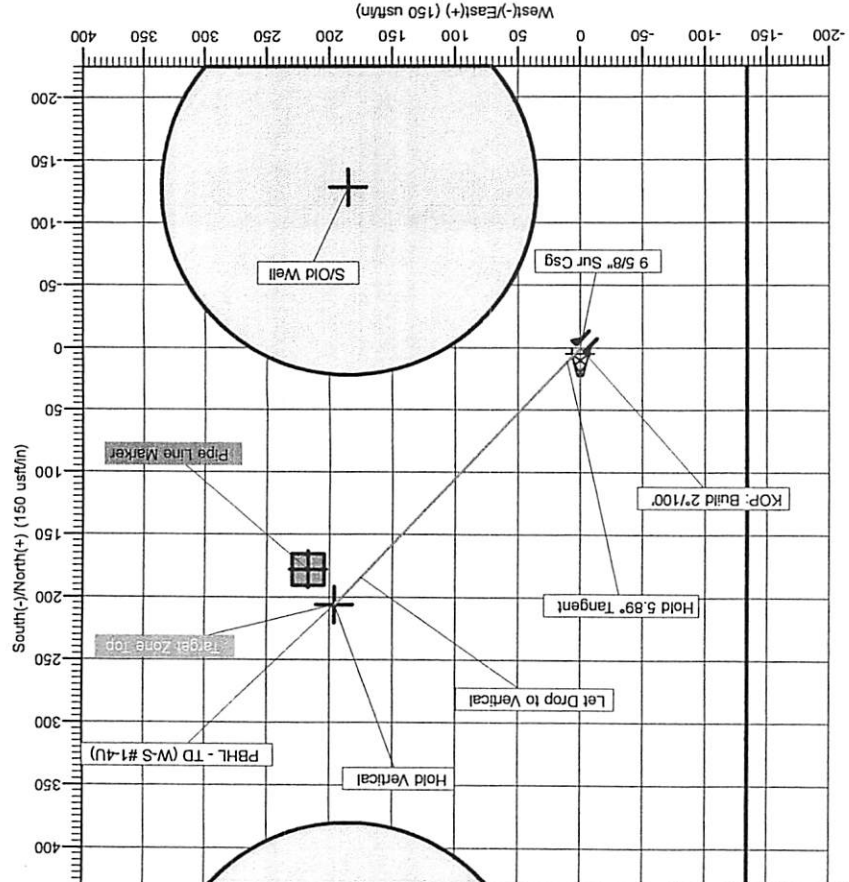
West(-)/East(+) (150 usft/in)

-200
-150
-100
-50
0
50
100
150
200
250
300
350
400

South(-)/North(+) (150 usft/in)

-200
-150
-100
-50
0
50
100
150
200
250
300
350
400

S/Old Well

9 5/8" Sur Csg

Pipe Line Marker

KOP: Build 2°/100'

Hold 5.89° Tangent

Target Zone Top

Let Drop to Vertical

PBHL - TD (W-S #1-4U)

Hold Vertical